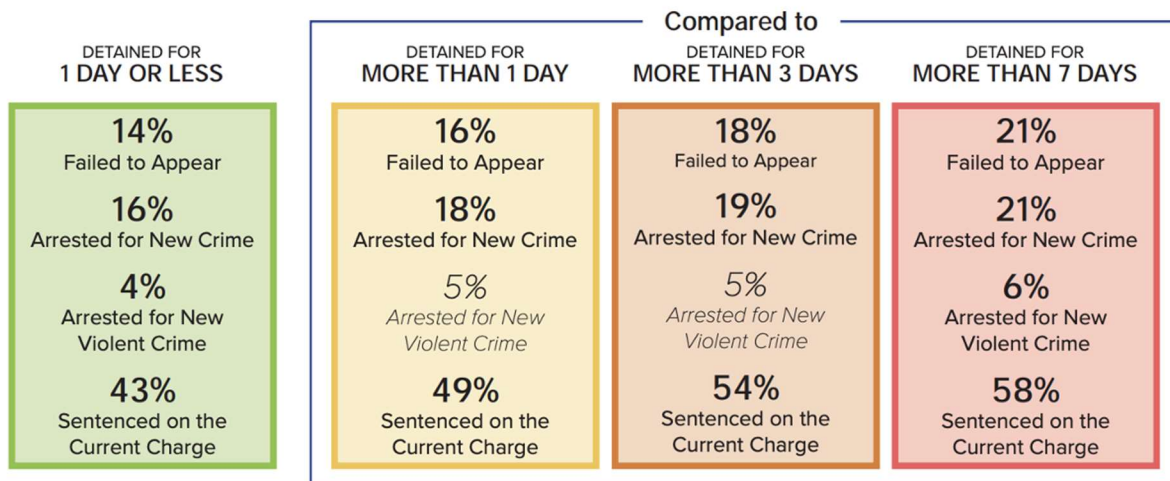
Compared to

DETAINED FOR
1 DAY OR LESS

14%
Failed to Appear

16%
Arrested for New Crime

4%
Arrested for New Violent Crime

43%
Sentenced on the Current Charge

DETAINED FOR
MORE THAN 1 DAY

16%
Failed to Appear

18%
Arrested for New Crime

5%
Arrested for New Violent Crime

49%
Sentenced on the Current Charge

DETAINED FOR
MORE THAN 3 DAYS

18%
Failed to Appear

19%
Arrested for New Crime

5%
Arrested for New Violent Crime

54%
Sentenced on the Current Charge

DETAINED FOR
MORE THAN 7 DAYS

21%
Failed to Appear

21%
Arrested for New Crime

6%
Arrested for New Violent Crime

58%
Sentenced on the Current Charge